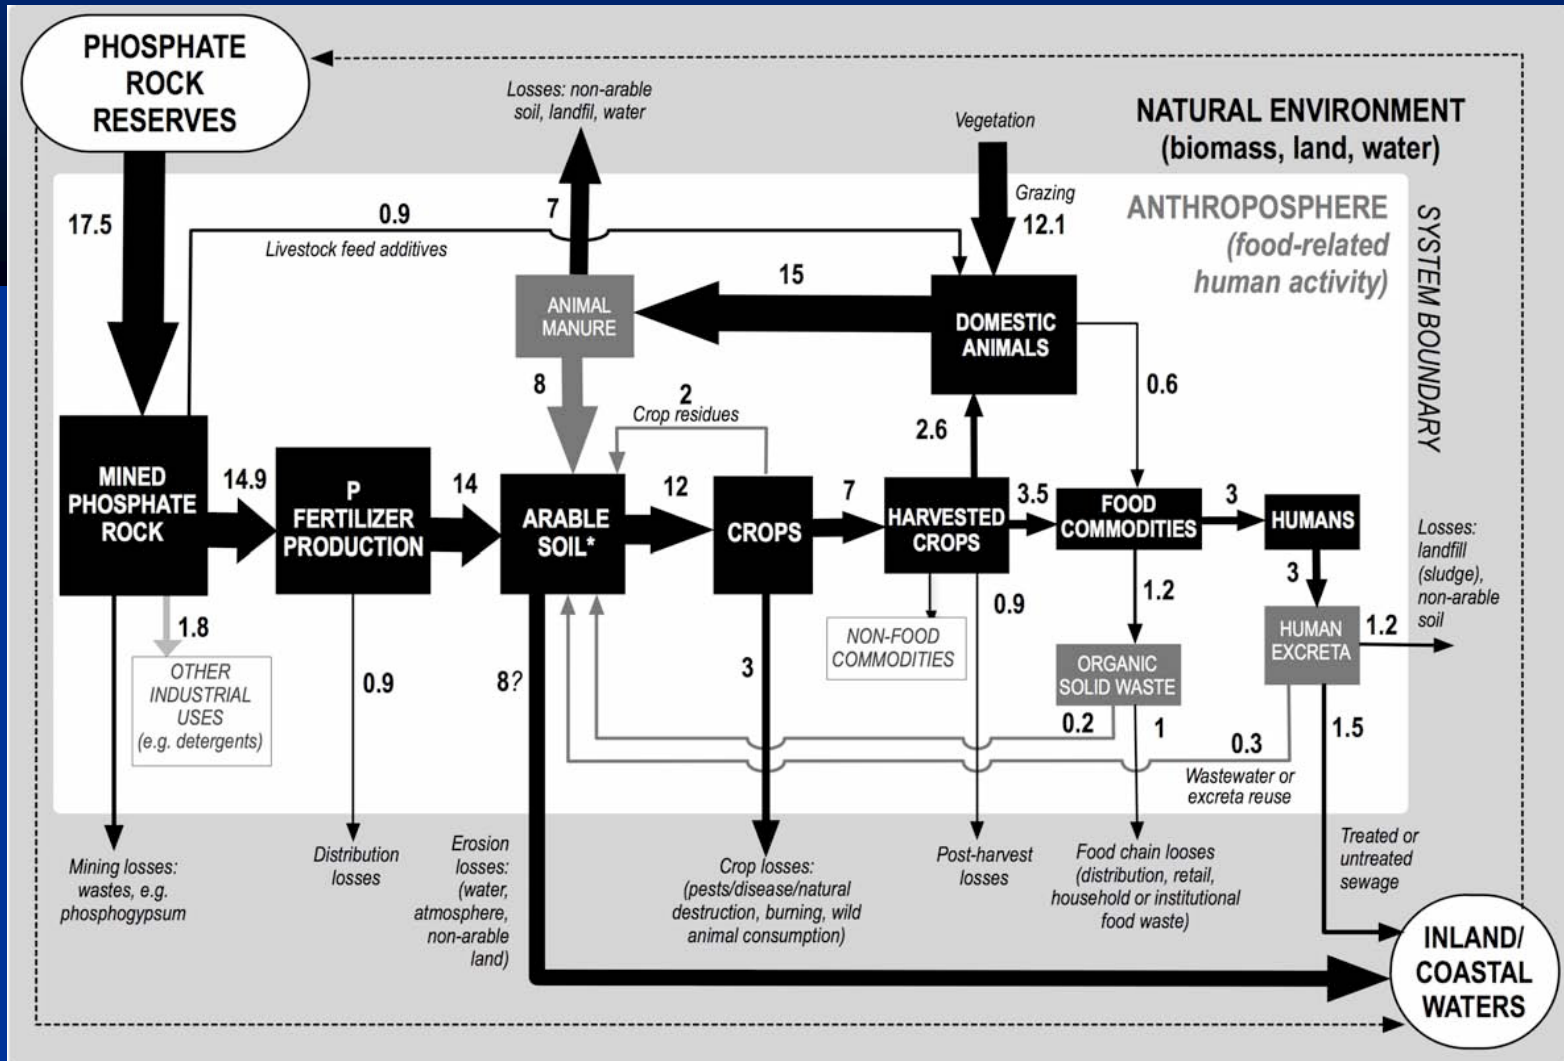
PHOSPHATE ROCK RESERVES

Losses: non-arable soil, landfil, water

Vegetation

NATURAL ENVIRONMENT (biomass, land, water)

17.5

0.9

Livestock feed additives

7

Grazing

12.1

ANTHROPOSPHERE (food-related human activity)

SYSTEM BOUNDARY

15

ANIMAL MANURE

DOMESTIC ANIMALS

8

2

Crop residues

0.6

2.6

MINED PHOSPHATE ROCK

14.9

P FERTILIZER PRODUCTION

14

ARABLE SOIL*

12

CROPS

7

HARVESTED CROPS

3.5

FOOD COMMODITIES

3

HUMANS

Losses: landfill (sludge), non-arable soil

1.8

0.9

3

NON-FOOD COMMODITIES

1.2

3

OTHER INDUSTRIAL USES (e.g. detergents)

0.9

8?

ORGANIC SOLID WASTE

HUMAN EXCRETA

1.2

0.2

1

0.3

1.5

Wastewater or excreta reuse

Mining losses: wastes, e.g. phosphogypsum

Distribution losses

Erosion losses: (water, atmosphere, non-arable land)

Crop losses: (pests/disease/natural destruction, burning, wild animal consumption)

Post-harvest losses

Food chain looses (distribution, retail, household or institutional food waste)

Treated or untreated sewage

INLAND/ COASTAL WATERS